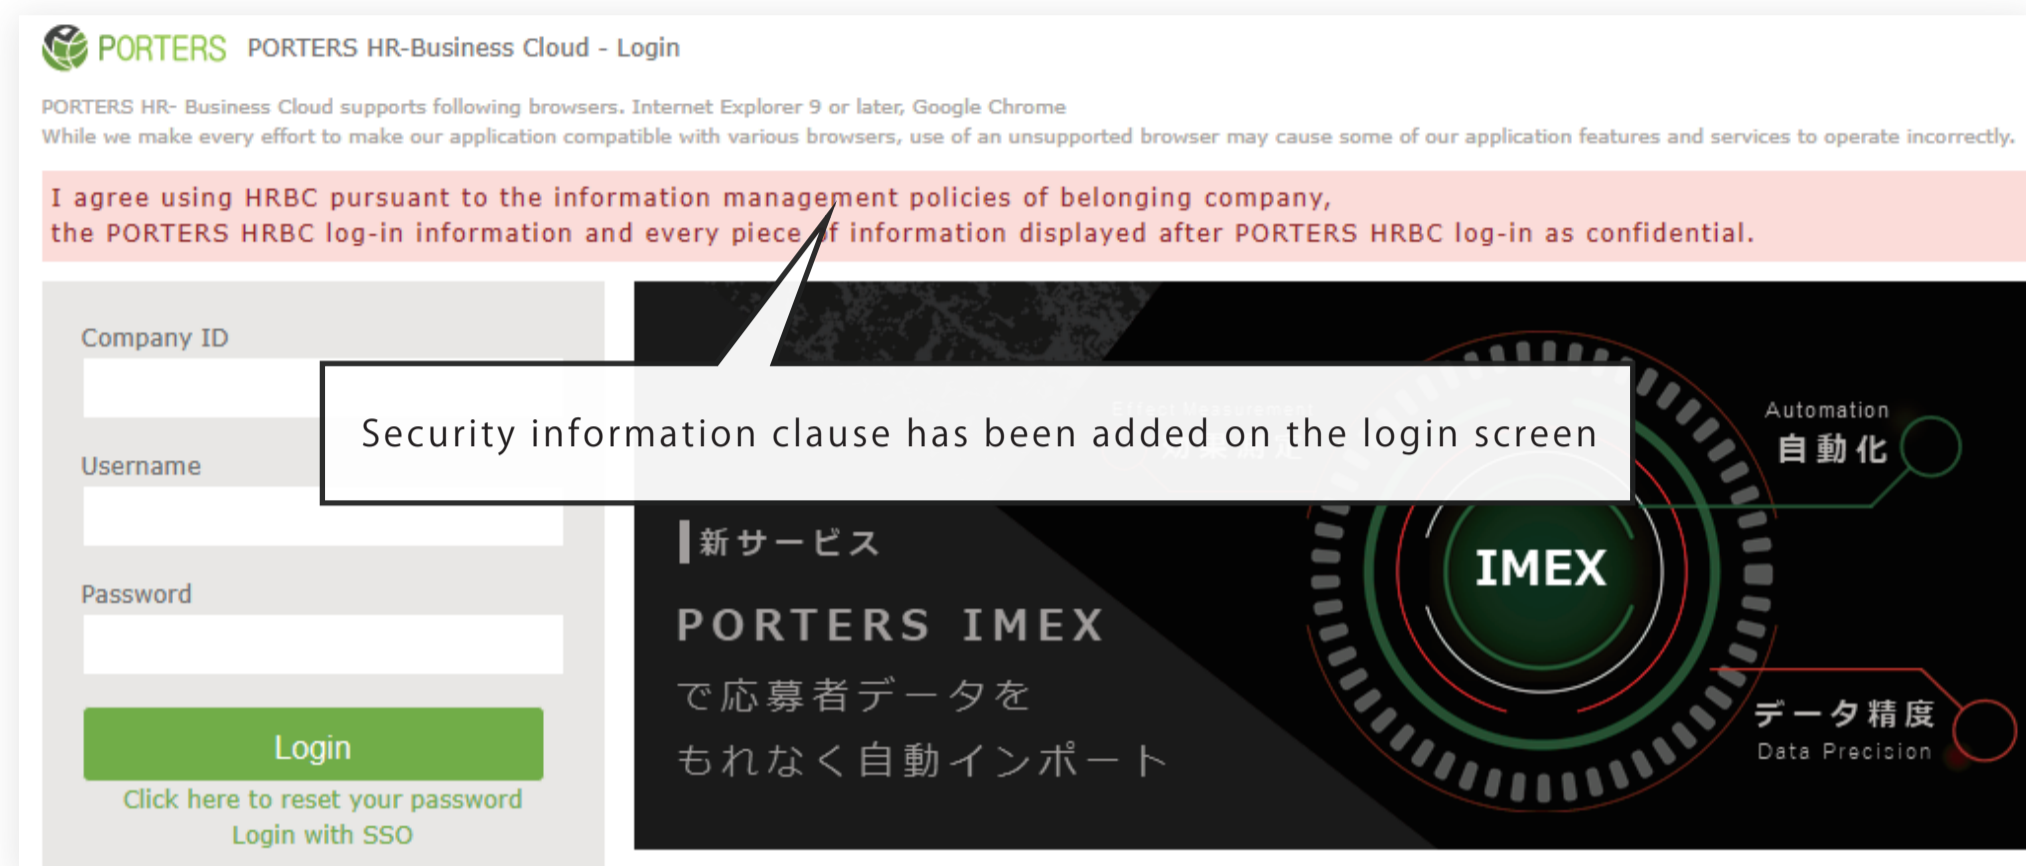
PORTERS PORTERS HR-Business Cloud - Login

PORTERS HR- Business Cloud supports following browsers. Internet Explorer 9 or later, Google Chrome
While we make every effort to make our application compatible with various browsers, use of an unsupported browser may cause some of our application features and services to operate incorrectly.

I agree using HRBC pursuant to the information management policies of belonging company, the PORTERS HRBC log-in information and every piece of information displayed after PORTERS HRBC log-in as confidential.

Company ID

Username

Password

Login

Click here to reset your password

Login with SSO

Security information clause has been added on the login screen

新サービス

PORTERS IMEX

で応募者データを

もれなく自動インポート

IMEX

Automation

自動化

データ精度

Data Precision